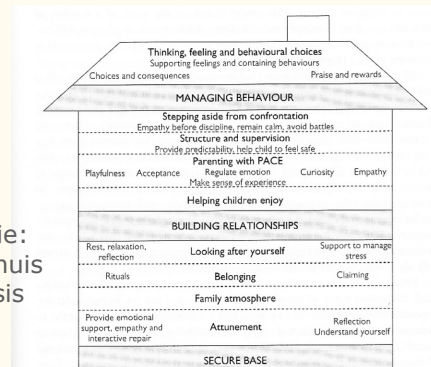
Thinking, feeling and behavioural choices
Supporting feelings and containing behaviours
Choices and consequences
Praise and rewards

MANAGING BEHAVIOUR

Stepping aside from confrontation
Empathy before discipline, remain calm, avoid battles

Structure and supervision
Provide predictability, help child to feel safe

Parenting with PACE
Playfulness
Acceptance
Regulate emotion
Make sense of experience
Curiosity
Empathy

Helping children enjoy

BUILDING RELATIONSHIPS

Rest, relaxation, reflection
Looking after yourself
Support to manage stress

Rituals
Belonging
Claiming

Family atmosphere

Provide emotional support, empathy and interactive repair
Attunement
Reflection
Understand yourself

SECURE BASE

ie:
huis
sis